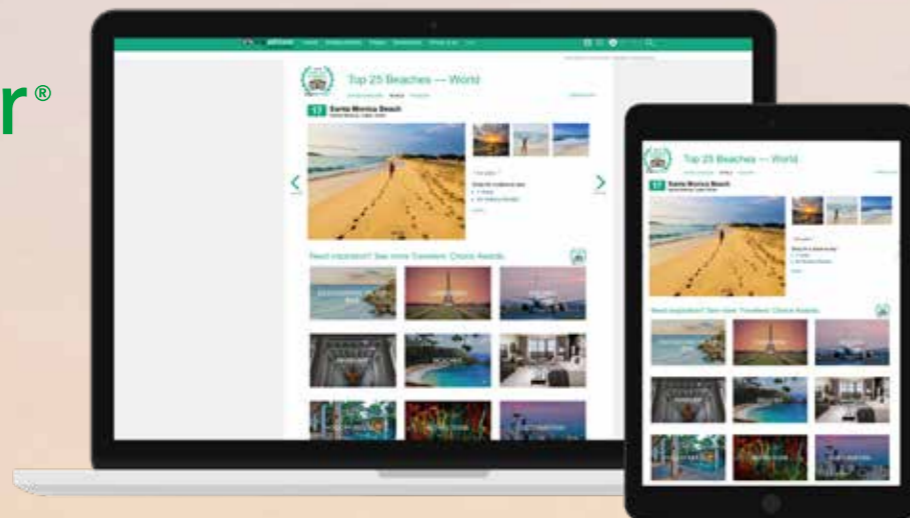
r®

Top 25 Beaches — World

17 Santa Monica Beach

Need inspiration? See more Travelers' Choice Awards

Top 25 Beaches — World

17 Santa Monica Beach

Need inspiration? See more Travelers' Choice Awards